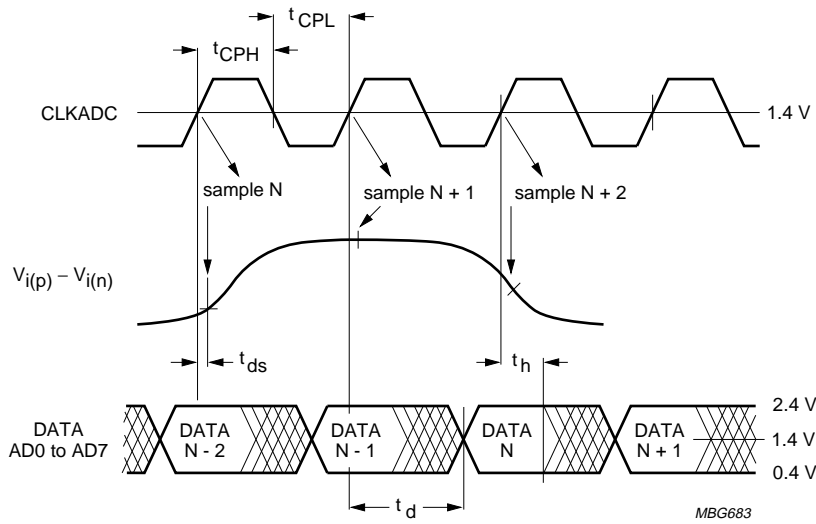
$t_{CPL}$

$t_{CPH}$

CLKADC

1.4 V

sample N

sample N + 1

sample N + 2

$V_{i(p)} - V_{i(n)}$

$t_{ds}$

$t_h$

DATA AD0 to AD7

DATA N - 2

DATA N - 1

DATA N

DATA N + 1

2.4 V

1.4 V

0.4 V

$t_d$

MBG683